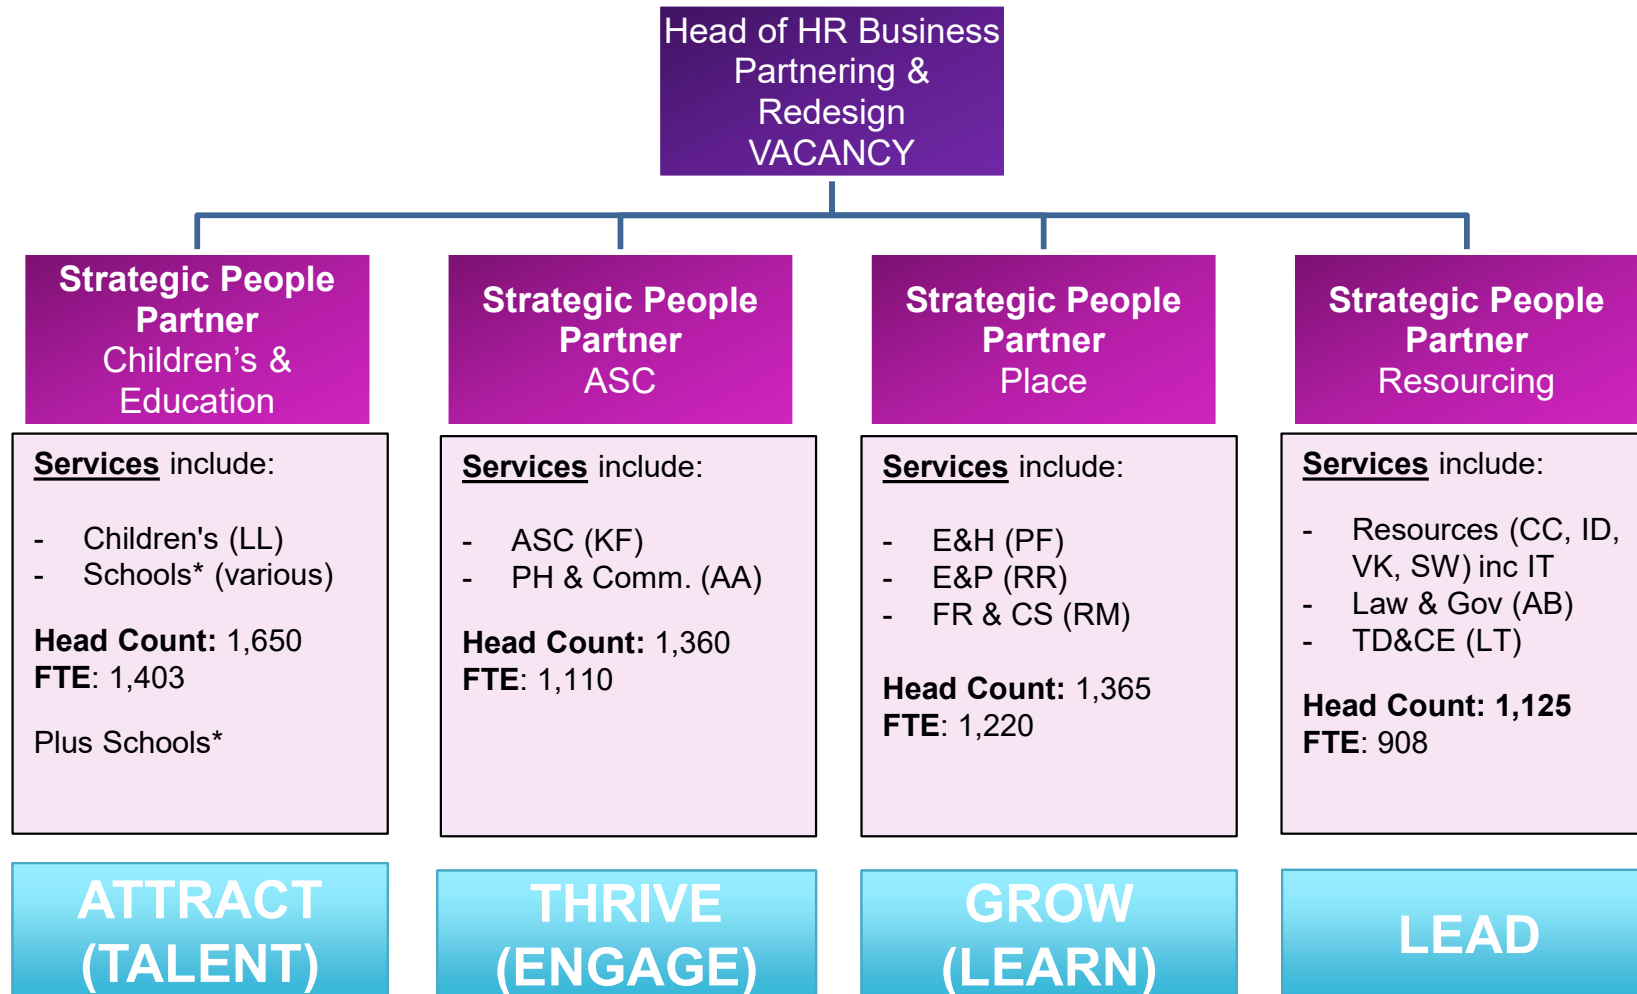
Head of HR Business Partnering & Redesign VACANCY

Strategic People Partner
Children’s & Education

Services include:

- Children's (LL)
- Schools* (various)

Head Count: 1,650
FTE: 1,403

Plus Schools*

ATTRACT (TALENT)

Strategic People Partner
ASC

Services include:

- ASC (KF)
- PH & Comm. (AA)

Head Count: 1,360
FTE: 1,110

THRIVE (ENGAGE)

Strategic People Partner
Place

Services include:

- E&H (PF)
- E&P (RR)
- FR & CS (RM)

Head Count: 1,365
FTE: 1,220

GROW (LEARN)

Strategic People Partner
Resourcing

Services include:

- Resources (CC, ID, VK, SW) inc IT
- Law & Gov (AB)
- TD&CE (LT)

Head Count: 1,125
FTE: 908

LEAD